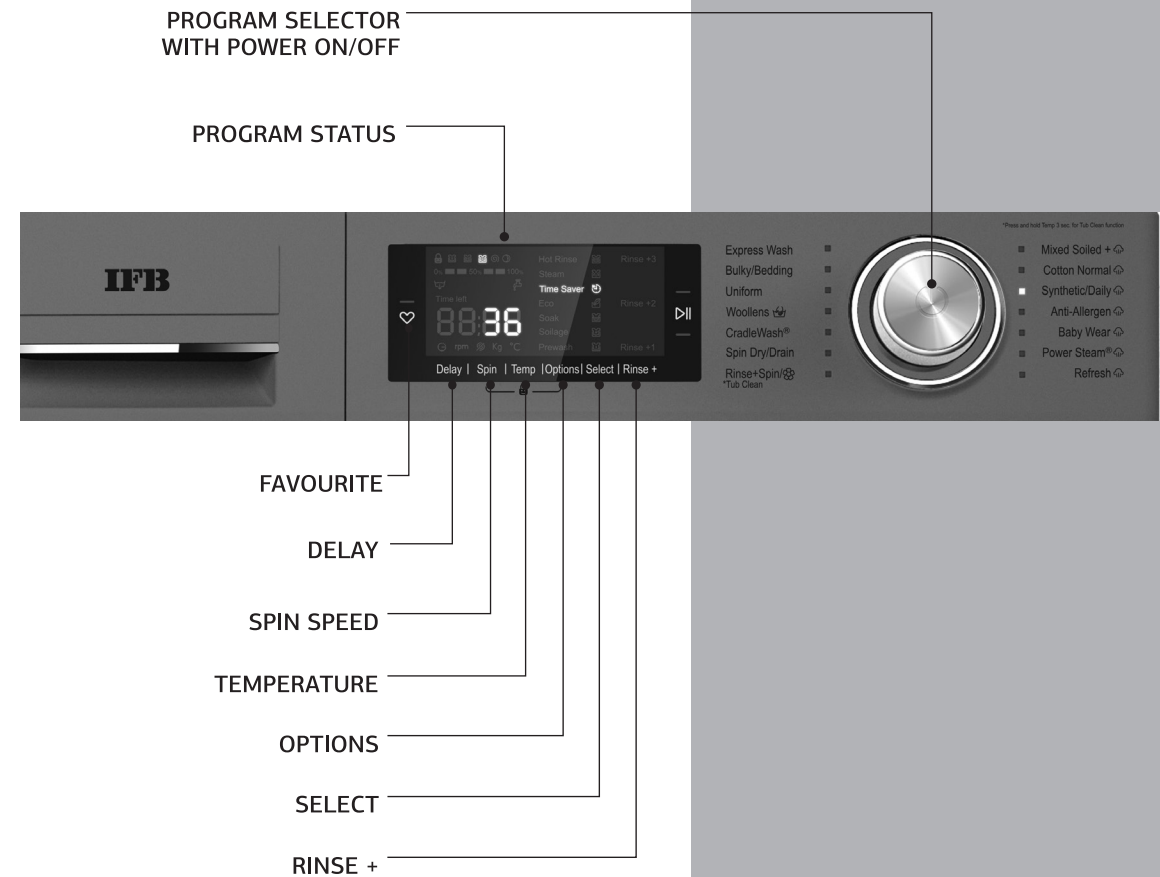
PROGRAM SELECTOR WITH POWER ON/OFF

PROGRAM STATUS

IFB

*Press and hold Temp 3 sec for Tub Clean function

0% 50% 100%

Time left

88:36

rpm Kg °C

Hot Rinse
Steam
Time Saver
Eco
Soak
Soilage
Prewash

Rinse +3
Rinse +2
Rinse +1

Delay | Spin | Temp | Options | Select | Rinse +

Express Wash
Bulky/Bedding
Uniform
Woollens
CradleWash®
Spin Dry/Drain
Rinse+Spin/
*Tub Clean

Mixed Soiled +
Cotton Normal
Synthetic/Daily
Anti-Allergen
Baby Wear
Power Steam®
Refresh

FAVOURITE

DELAY

SPIN SPEED

TEMPERATURE

OPTIONS

SELECT

RINSE +